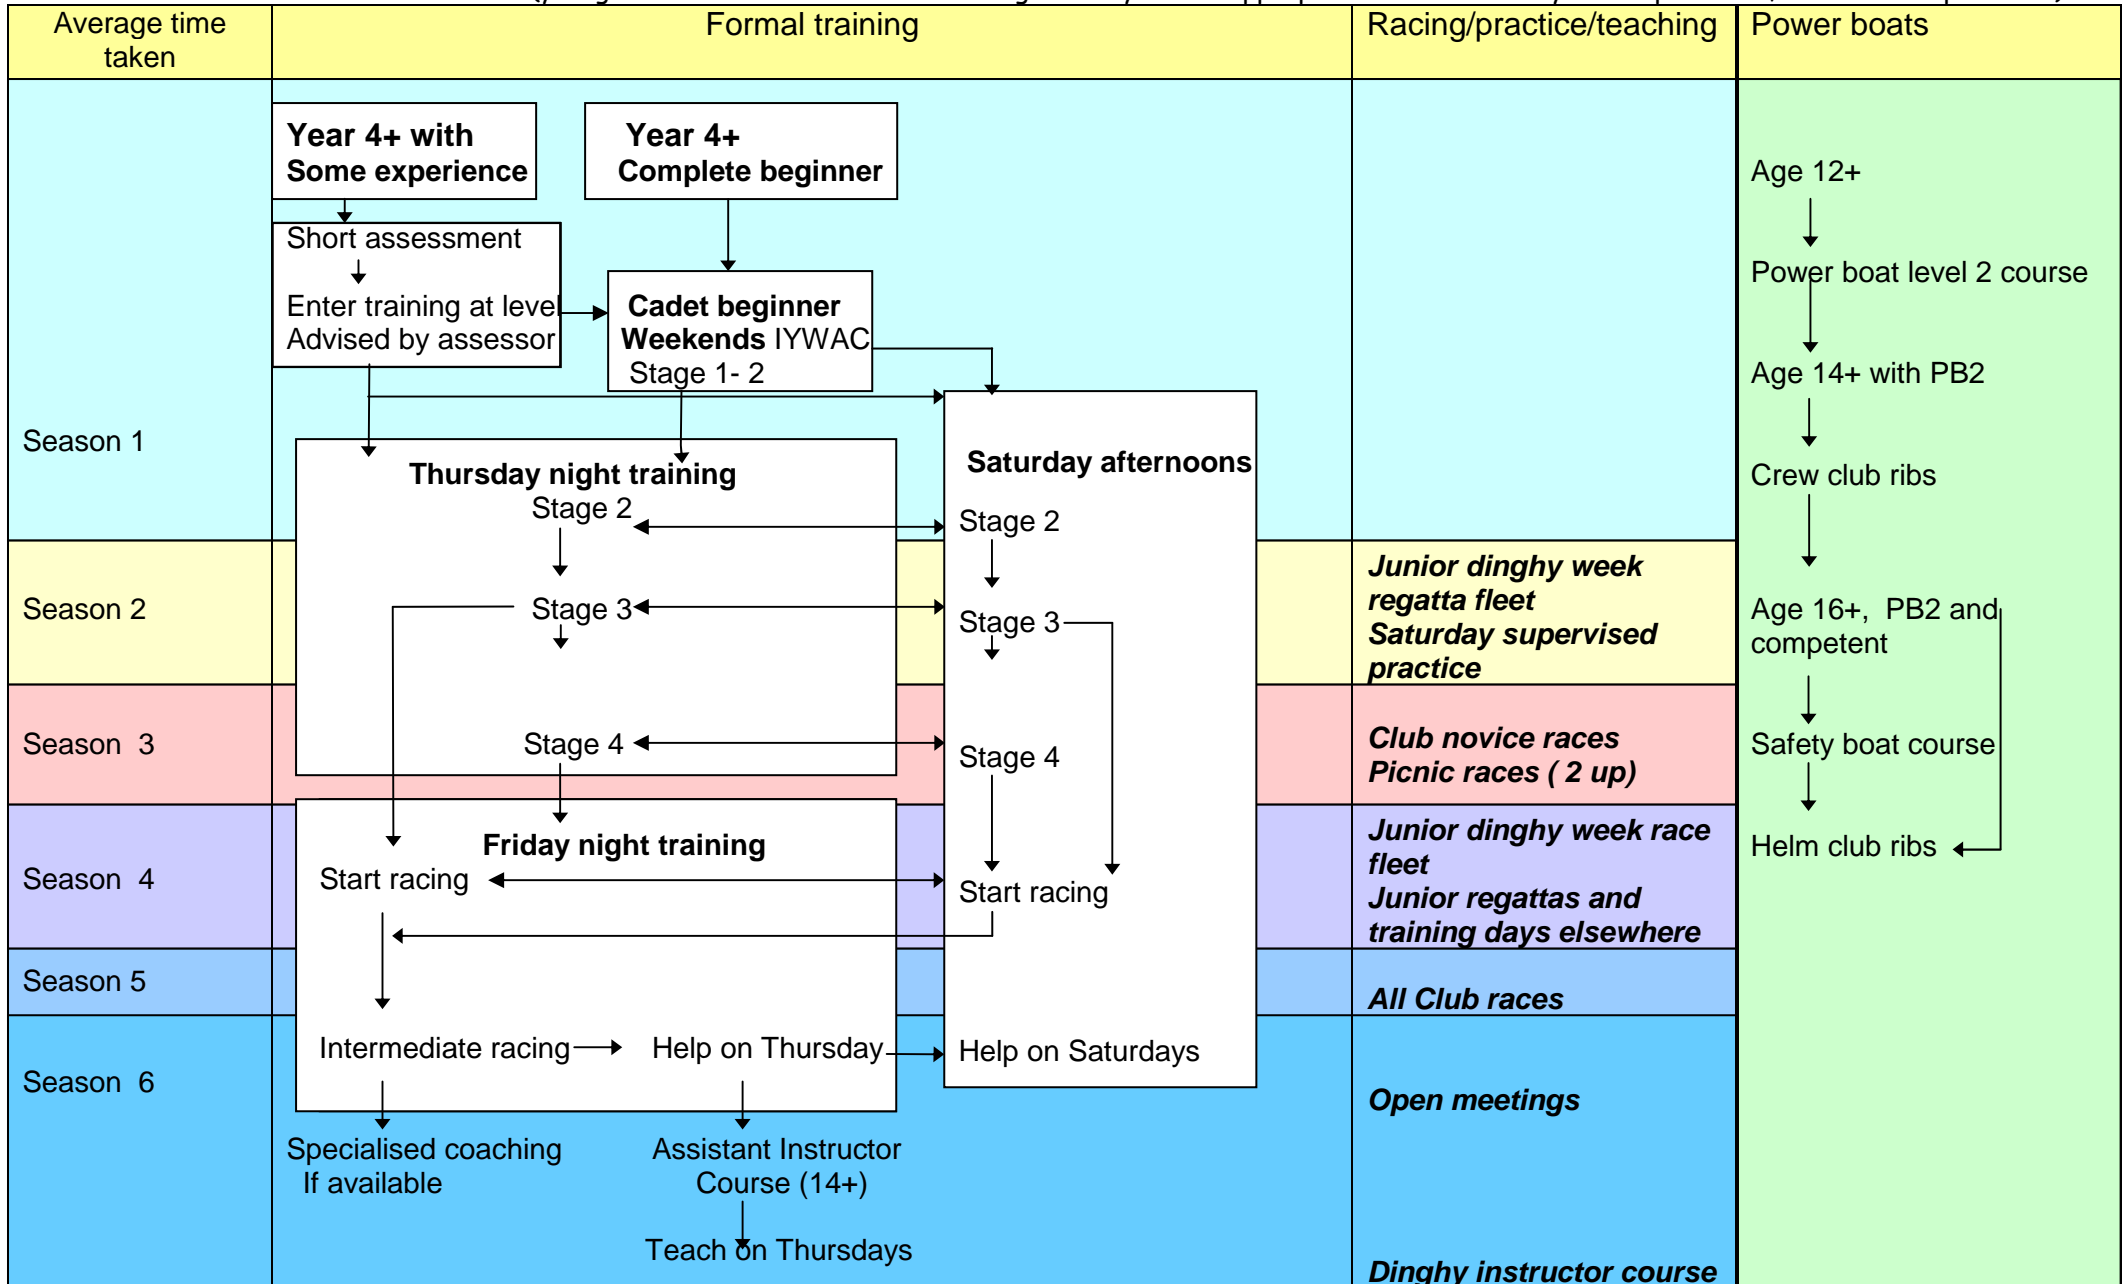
Average time taken

Formal training

Racing/practice/teaching

Power boats

Year 4+ with Some experience

Year 4+ Complete beginner

Short assessment

Enter training at level Advised by assessor

Cadet beginner Weekends IYWAC Stage 1- 2

Season 1

Thursday night training

Stage 2

Stage 3

Stage 4

Saturday afternoons

Stage 2

Stage 3

Stage 4

Start racing

Help on Saturdays

Season 2

Season 3

Season 4

Season 5

Season 6

Friday night training

Start racing

Intermediate racing

Help on Thursday

Specialised coaching If available

Assistant Instructor Course (14+)

Teach on Thursdays

Junior dinghy week regatta fleet Saturday supervised practice

Club novice races Picnic races ( 2 up)

Junior dinghy week race fleet Junior regattas and training days elsewhere

All Club races

Open meetings

Dinghy instructor course

Age 12+

Power boat level 2 course

Age 14+ with PB2

Crew club ribs

Age 16+, PB2 and competent

Safety boat course

Helm club ribs